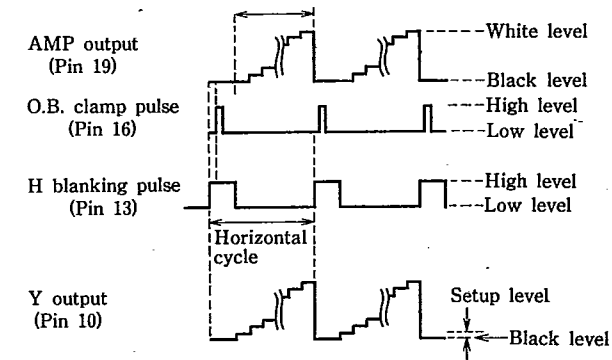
AMP output
(Pin 19)

White level

Black level

O.B. clamp pulse
(Pin 16)

High level

Low level

H blanking pulse
(Pin 13)

High level

Low level

Horizontal cycle

Y output
(Pin 10)

Setup level

Black level